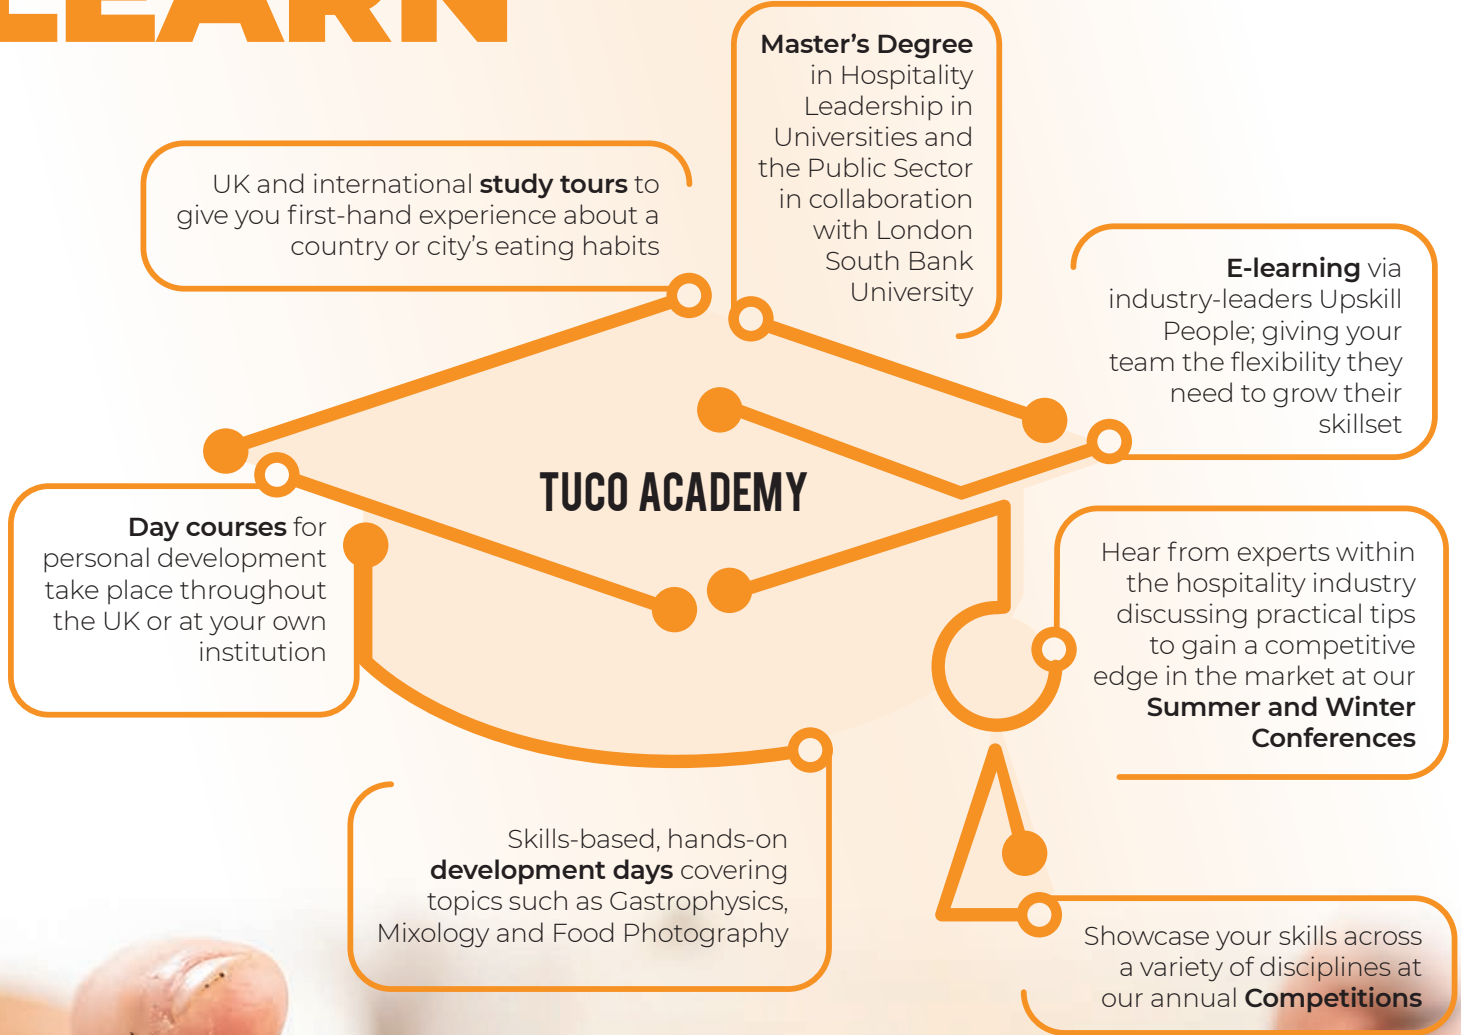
LEARN

Master's Degree in Hospitality Leadership in Universities and the Public Sector in collaboration with London South Bank University

UK and international **study tours** to give you first-hand experience about a country or city's eating habits

**E-learning** via industry-leaders Upskill People; giving your team the flexibility they need to grow their skillset

TUCO ACADEMY

**Day courses** for personal development take place throughout the UK or at your own institution

Hear from experts within the hospitality industry discussing practical tips to gain a competitive edge in the market at our **Summer and Winter Conferences**

Skills-based, hands-on **development days** covering topics such as Gastrophysics, Mixology and Food Photography

Showcase your skills across a variety of disciplines at our annual **Competitions**